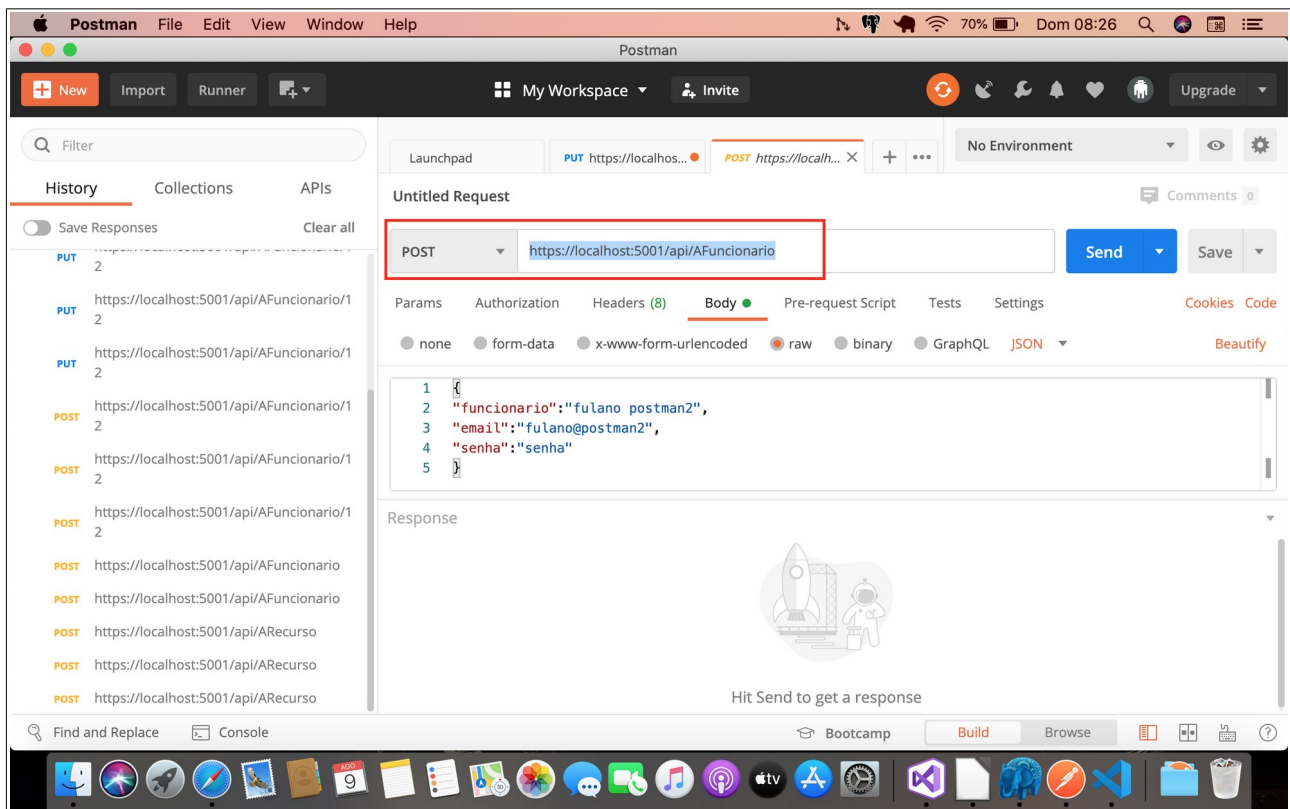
Postman File Edit View Window Help
70% Dom 08:26

Postman

New Import Runner
My Workspace Invite
Upgrade

Filter
History Collections APIs
Save Responses Clear all

PUT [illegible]2
PUT https://localhost:5001/api/AFuncionario/12
PUT https://localhost:5001/api/AFuncionario/12
POST https://localhost:5001/api/AFuncionario/12
POST https://localhost:5001/api/AFuncionario/12
POST https://localhost:5001/api/AFuncionario/12
POST https://localhost:5001/api/AFuncionario
POST https://localhost:5001/api/AFuncionario
POST https://localhost:5001/api/ARecurso
POST https://localhost:5001/api/ARecurso
POST https://localhost:5001/api/ARecurso

Launchpad
PUT https://localhos...
POST https://localh...
No Environment

Untitled Request
Comments 0

POST https://localhost:5001/api/AFuncionario
Send Save

Params Authorization Headers (8) Body Pre-request Script Tests Settings Cookies Code

none form-data x-www-form-urlencoded raw binary GraphQL JSON Beautify

1 {
2 "funcionario":"fulano postman2",
3 "email":"fulano@postman2",
4 "senha":"senha"
5 }

Response

Hit Send to get a response

Find and Replace Console Bootcamp Build Browse

AGO 9